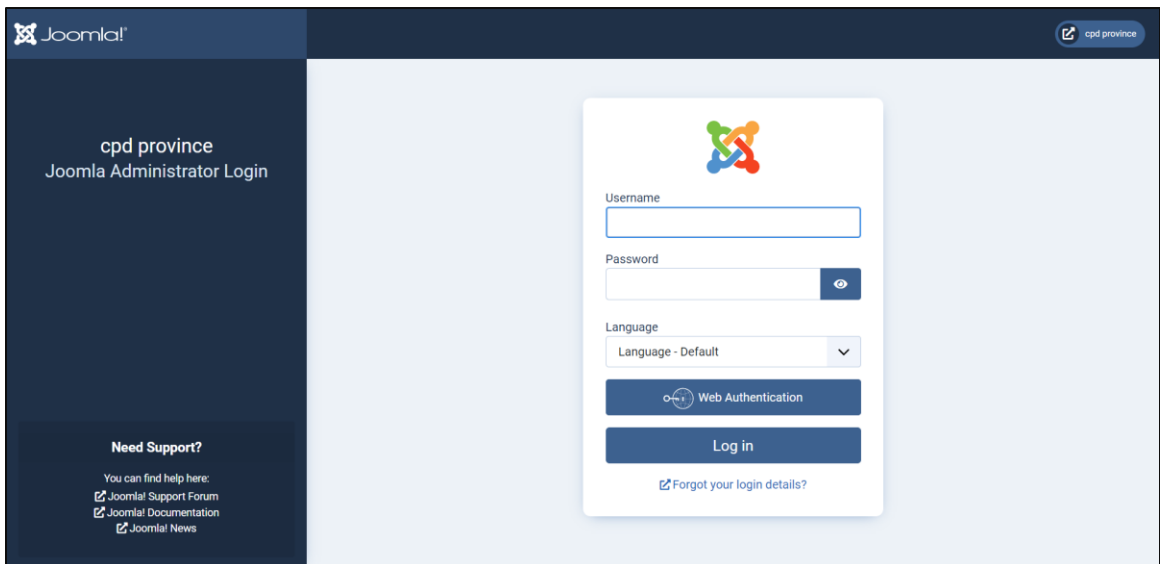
Joomla!

cpd province

cpd province
Joomla Administrator Login

Need Support?
You can find help here:
Joomla! Support Forum
Joomla! Documentation
Joomla! News

Username

Password

Language
Language - Default

Web Authentication

Log in

Forgot your login details?